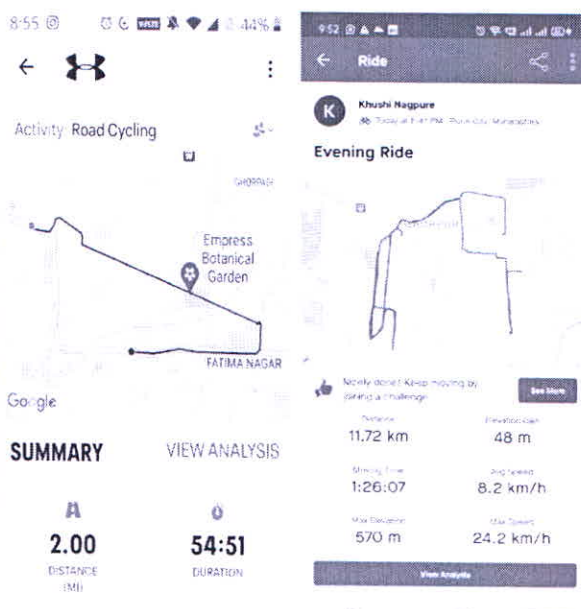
8:55 44%

Activity Road Cycling

GHORPADI

Empress Botanical Garden

FATIMA NAGAR

Google

SUMMARY

VIEW ANALYSIS

2.00
DISTANCE (MI)

54:51
DURATION

9:52

Ride

K

Khushi Nagpure

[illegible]

Evening Ride

Nicely done! Keep moving by joining a challenge

See More

Distance
11.72 km

Elevation Gain
48 m

Moving Time
1:26:07

Avg Speed
8.2 km/h

Max Elevation
570 m

Max Speed
24.2 km/h

View Analysis